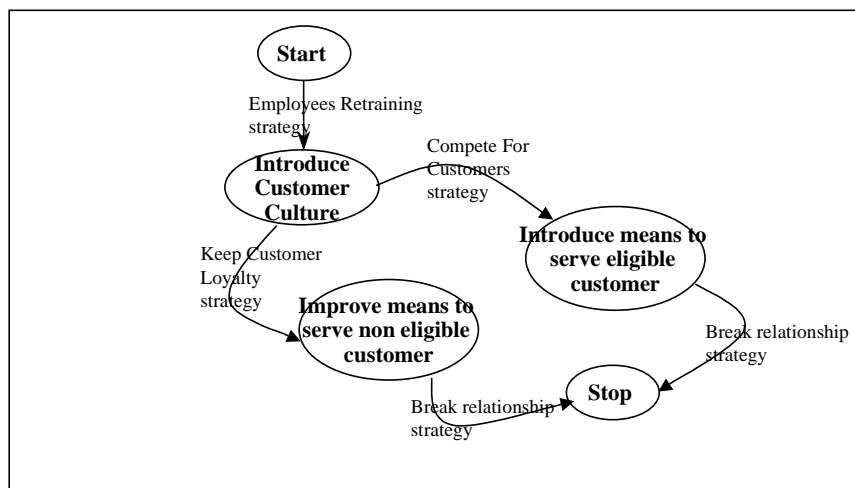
Start

Employees Retraining strategy

Introduce Customer Culture

Compete For Customers strategy

Introduce means to serve eligible customer

Keep Customer Loyalty strategy

Improve means to serve non eligible customer

Break relationship strategy

Stop

Break relationship strategy